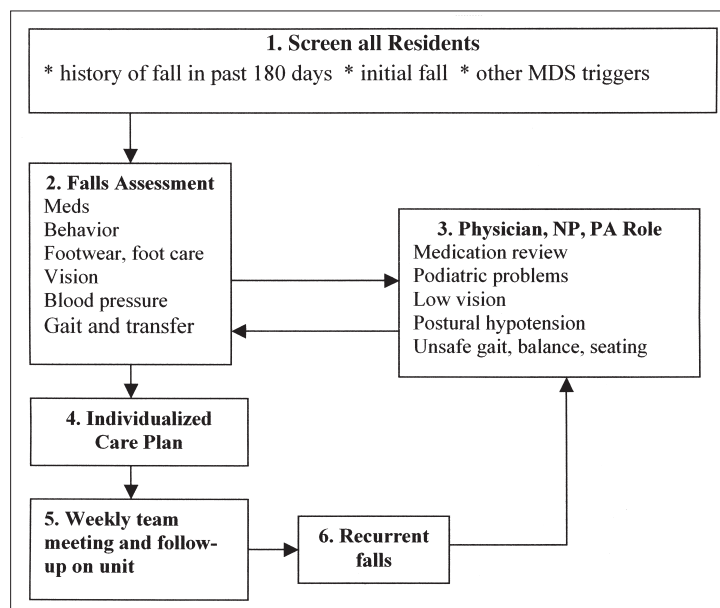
**1. Screen all Residents**
* history of fall in past 180 days * initial fall * other MDS triggers

**2. Falls Assessment**
Meds
Behavior
Footwear, foot care
Vision
Blood pressure
Gait and transfer

**3. Physician, NP, PA Role**
Medication review
Podiatric problems
Low vision
Postural hypotension
Unsafe gait, balance, seating

**4. Individualized Care Plan**

**5. Weekly team meeting and follow-up on unit**

**6. Recurrent falls**